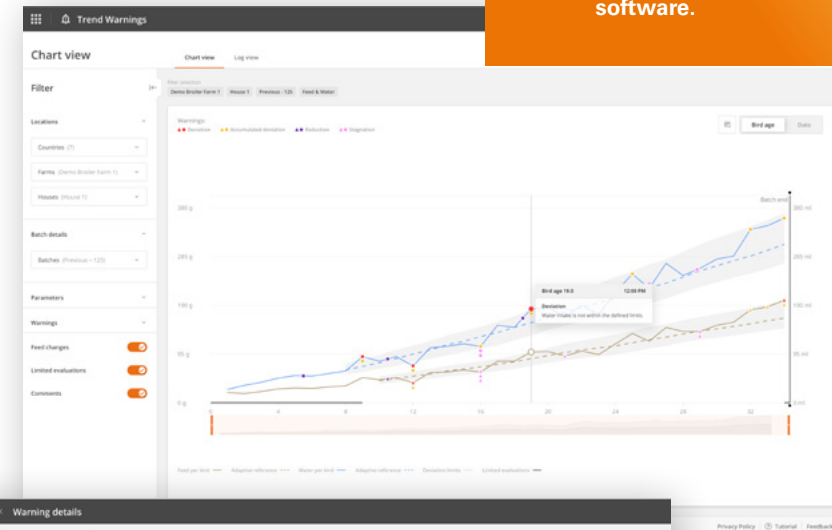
software.

Trend Warnings

Chart view

Chart view Log view

Filter

Filter selection
Demo Broiler Farm 1 House 1 Previous - 125 Feed & Water

Locations

Countries (7)

Farms (Demo Broiler Farm 1)

Houses (House 1)

Batch details

Batches (Previous - 125)

Parameters

Warnings

Feed changes

Limited evaluations

Comments

Warnings
Deviation Accumulated deviation Reduction Stagnation

Bird age Date

Batch end

300 g
200 g
100 g
50 g
0 g

300 ml
200 ml
100 ml
50 ml
0 ml

Bird age 19.0 12:00 PM
Deviation
Water intake is not within the defined limits

0 4 8 12 16 20 24 28 32

Feed per bird Adaptive reference Water per bird Adaptive reference Deviation limits Limited evaluations

Warning details

Privacy Policy | Tutorial | Feedback